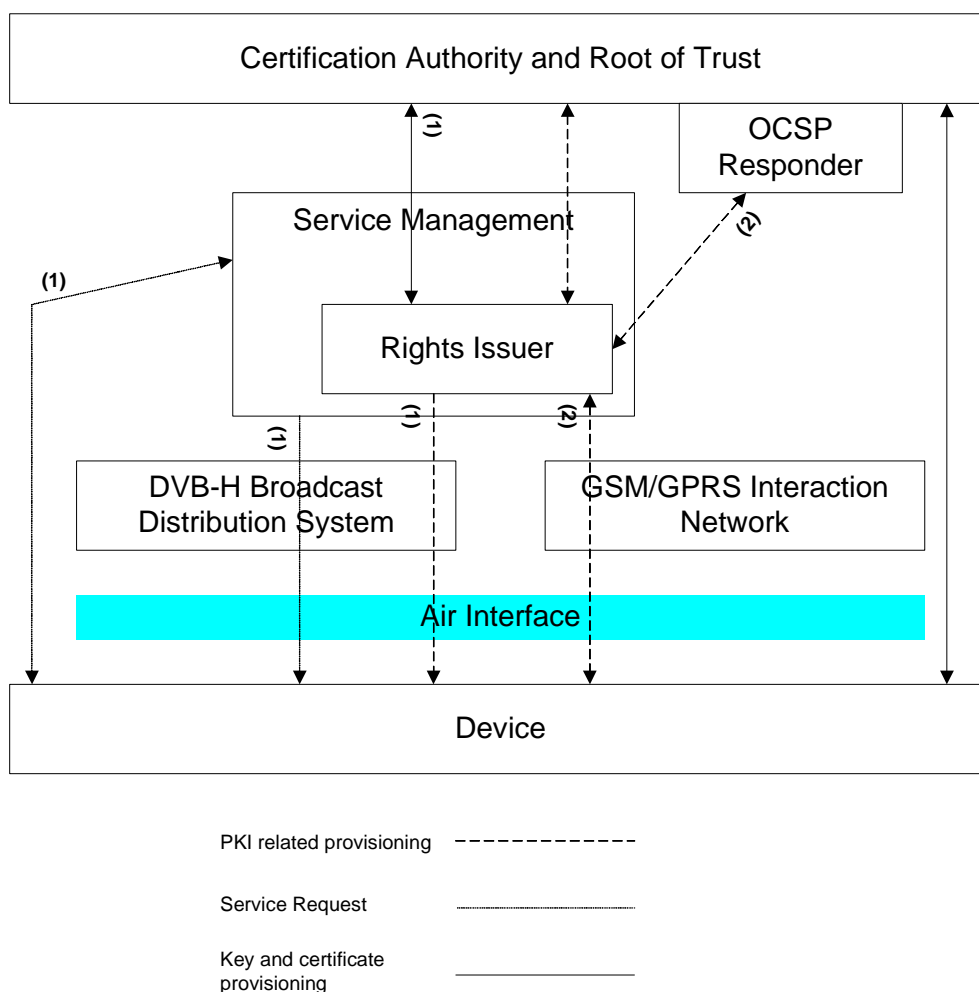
Certification Authority and Root of Trust

(1)

OCSP Responder

Service Management

(2)

(1)

Rights Issuer

(1)

(1)

(2)

DVB-H Broadcast Distribution System

GSM/GPRS Interaction Network

Air Interface

Device

PKI related provisioning

Service Request

Key and certificate provisioning